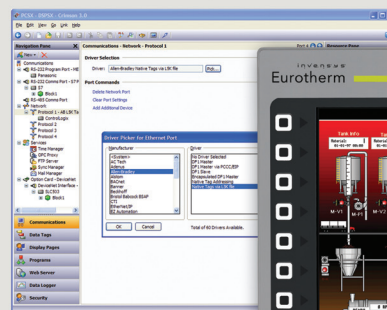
PCS4 - DSPSX - Crimson 3.0

File Edit View Go Link Help

Navigation Pane

New

Communications
RS-232 Program Port - MPI
Panasonic
RS-232 Comms Port - STP
S7
Block1
RS-485 Comms Port
Network
Protocol 1 - AB Native Tags via L5K file
ControlLogix
Protocol 2
Protocol 3
Protocol 4
Services
Time Manager
OPC Proxy
FTP Server
Sync Manager
Mail Manager
Option Card - DeviceNet
DeviceNet Interface
SLC503
Block1

Communications
Data Tags
Display Pages
Programs
Web Server
Data Logger
Security

Communications - Network - Protocol 1

Driver Selection

Driver: Allen-Bradley Native Tags via L5K file

Edit...

Port Commands

Delete Network Port
Clear Port Settings
Add Additional Device

Driver Picker for Ethernet Port

Manufacturer
<System>
AC Tech
Adenus
Allen-Bradley
Alstom
BACnet
Banner
Beckhoff
Bristol Babcock BSAP
CAN
CTI
Cutler Hammer
DF1
EZ Automation

Driver
No Driver Selected
DF1 Master
DF1 Master via PCCC/EIP
DF1 Slave
Encapsulated DF1 Master
Native Tag Addressing
Native Tags via L5K file

OK
Cancel

Total of 60 Drivers Available.

Port 4
Resource Pane

invensys
Eurotherm

Tank Info
M-V1
M-V2